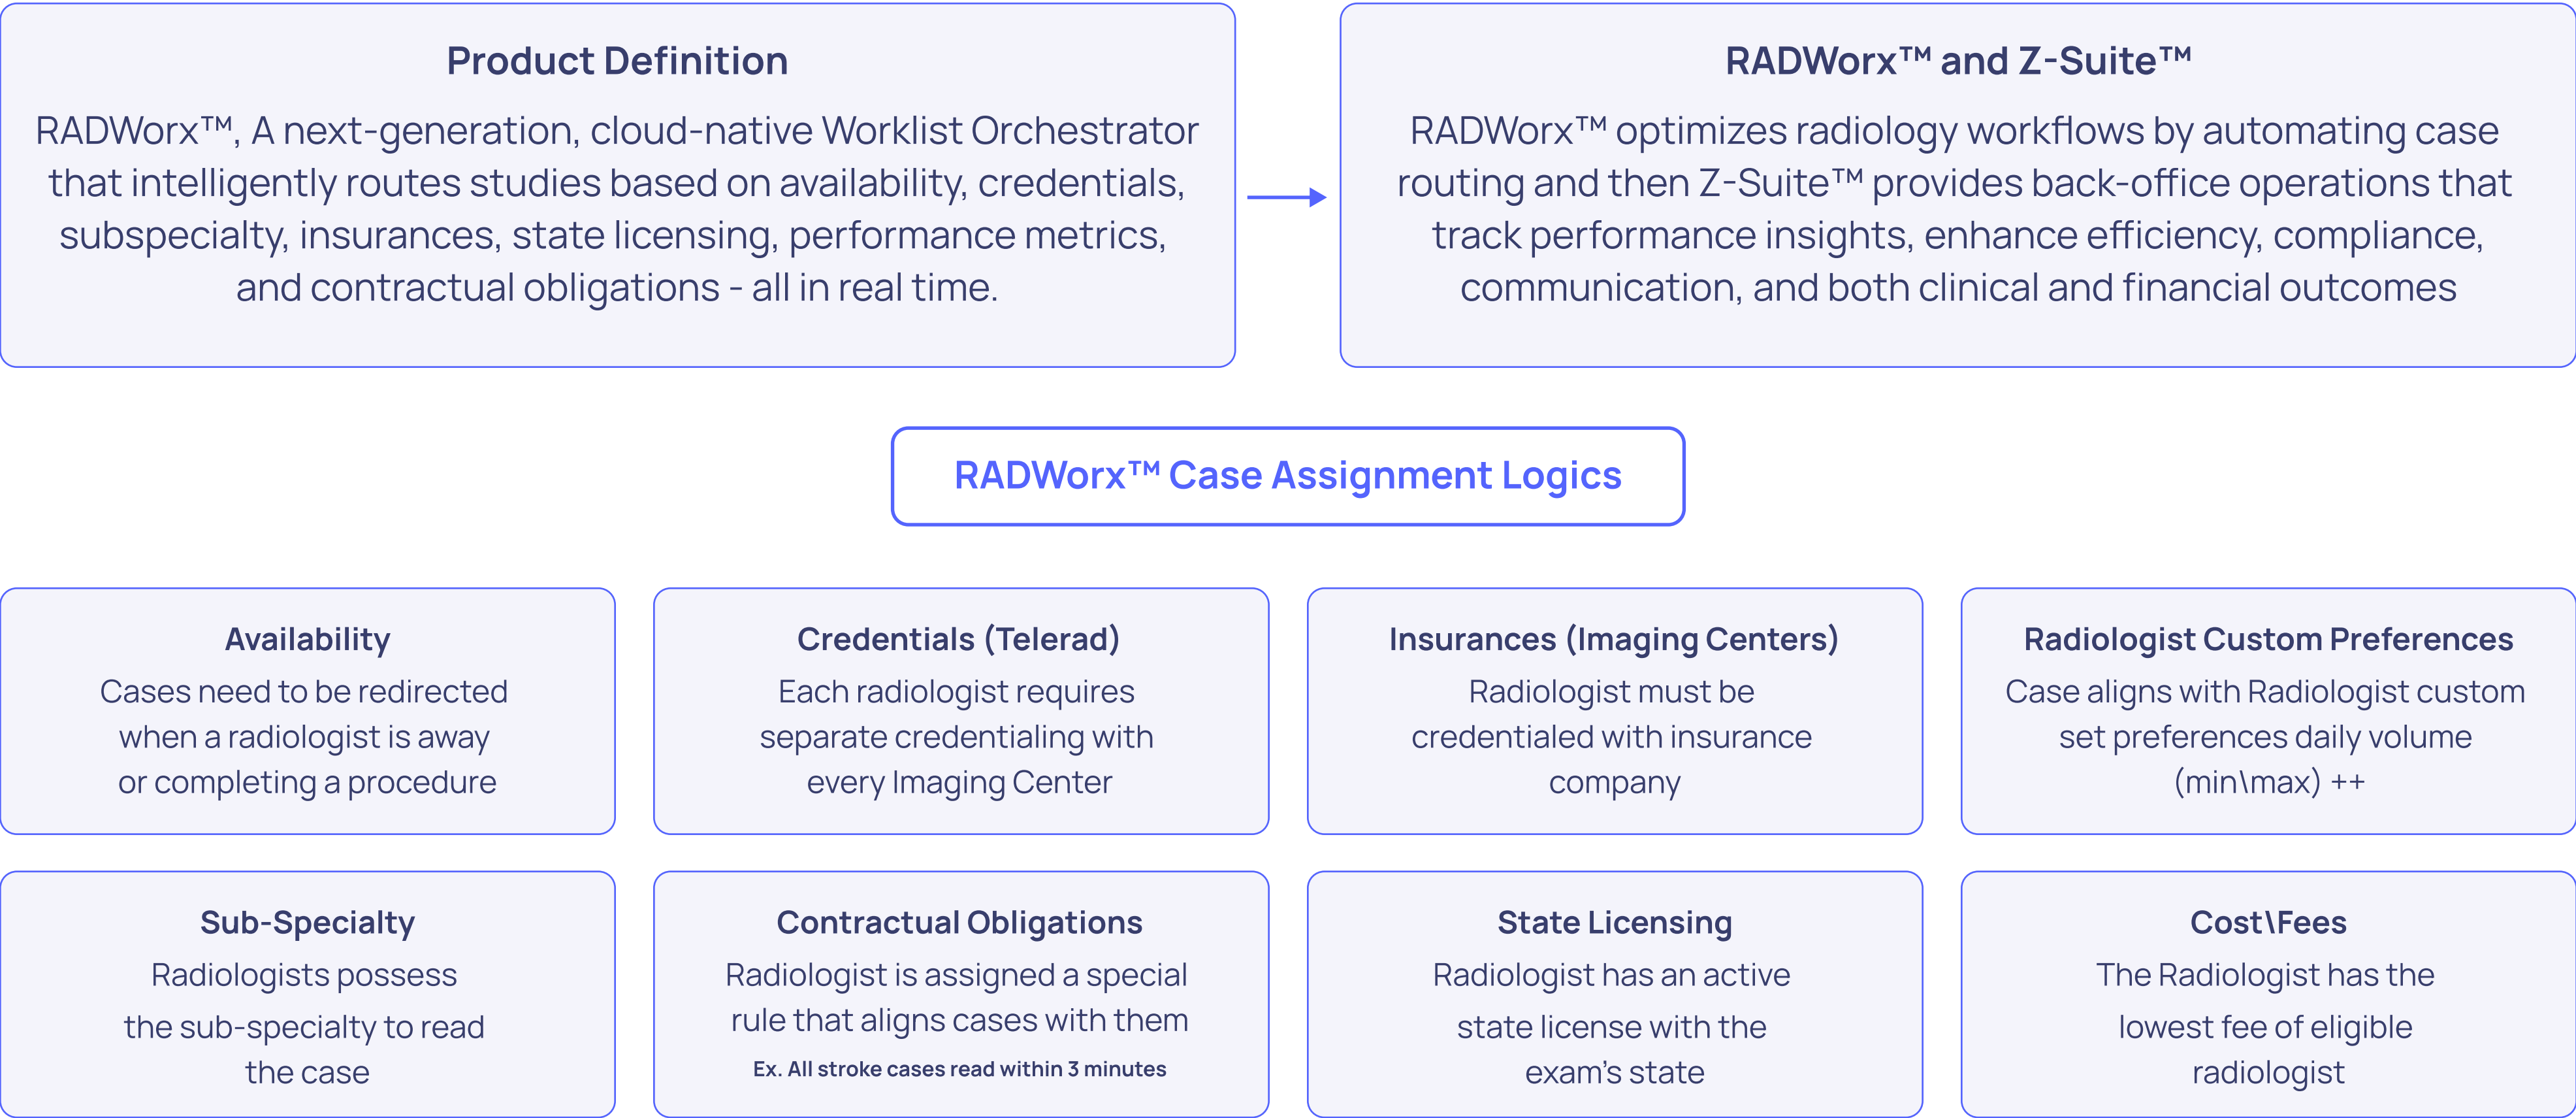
Product Definition

RADWorx™, A next-generation, cloud-native Worklist Orchestrator that intelligently routes studies based on availability, credentials, subspecialty, insurances, state licensing, performance metrics, and contractual obligations - all in real time.

RADWorx™ and Z-Suite™

RADWorx™ optimizes radiology workflows by automating case routing and then Z-Suite™ provides back-office operations that track performance insights, enhance efficiency, compliance, communication, and both clinical and financial outcomes

RADWorx™ Case Assignment Logics

Availability
Cases need to be redirected when a radiologist is away or completing a procedure

Credentials (Telerad)
Each radiologist requires separate credentialing with every Imaging Center

Insurances (Imaging Centers)
Radiologist must be credentialed with insurance company

Radiologist Custom Preferences
Case aligns with Radiologist custom set preferences daily volume (min\max) ++

Sub-Specialty
Radiologists possess the sub-specialty to read the case

Contractual Obligations
Radiologist is assigned a special rule that aligns cases with them
Ex. All stroke cases read within 3 minutes

State Licensing
Radiologist has an active state license with the exam's state

Cost\Fees
The Radiologist has the lowest fee of eligible radiologist